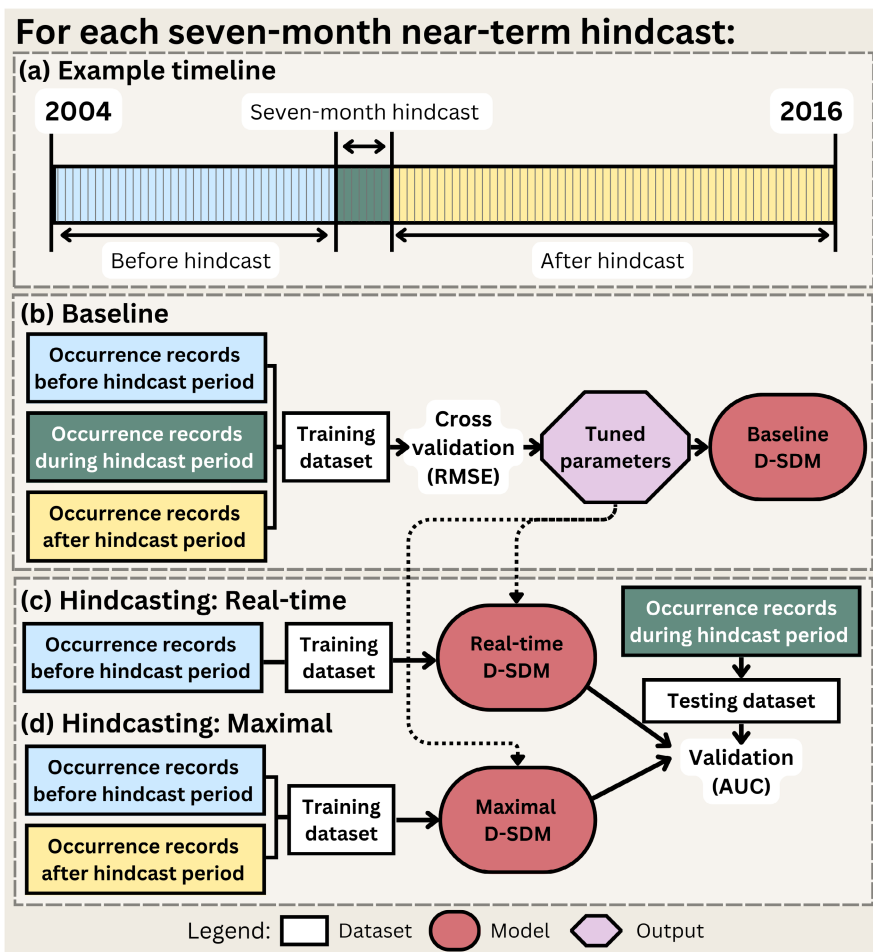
For each seven-month near-term hindcast:

(a) Example timeline

2004

Seven-month hindcast

2016

Before hindcast

After hindcast

(b) Baseline

Occurrence records before hindcast period

Occurrence records during hindcast period

Occurrence records after hindcast period

Training dataset

Cross validation (RMSE)

Tuned parameters

Baseline D-SDM

(c) Hindcasting: Real-time

Occurrence records before hindcast period

Training dataset

Real-time D-SDM

Occurrence records during hindcast period

Testing dataset

Validation (AUC)

(d) Hindcasting: Maximal

Occurrence records before hindcast period

Occurrence records after hindcast period

Training dataset

Maximal D-SDM

Legend: Dataset Model Output